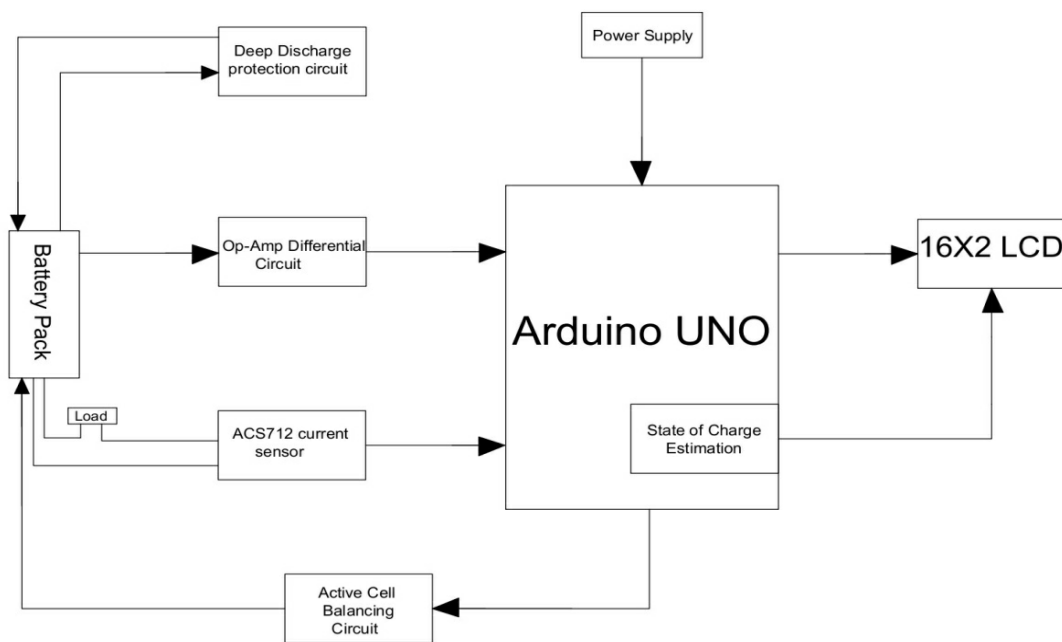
Deep Discharge protection circuit

Power Supply

Battery Pack

Op-Amp Differential Circuit

Arduino UNO

16X2 LCD

Load

ACS712 current sensor

State of Charge Estimation

Active Cell Balancing Circuit